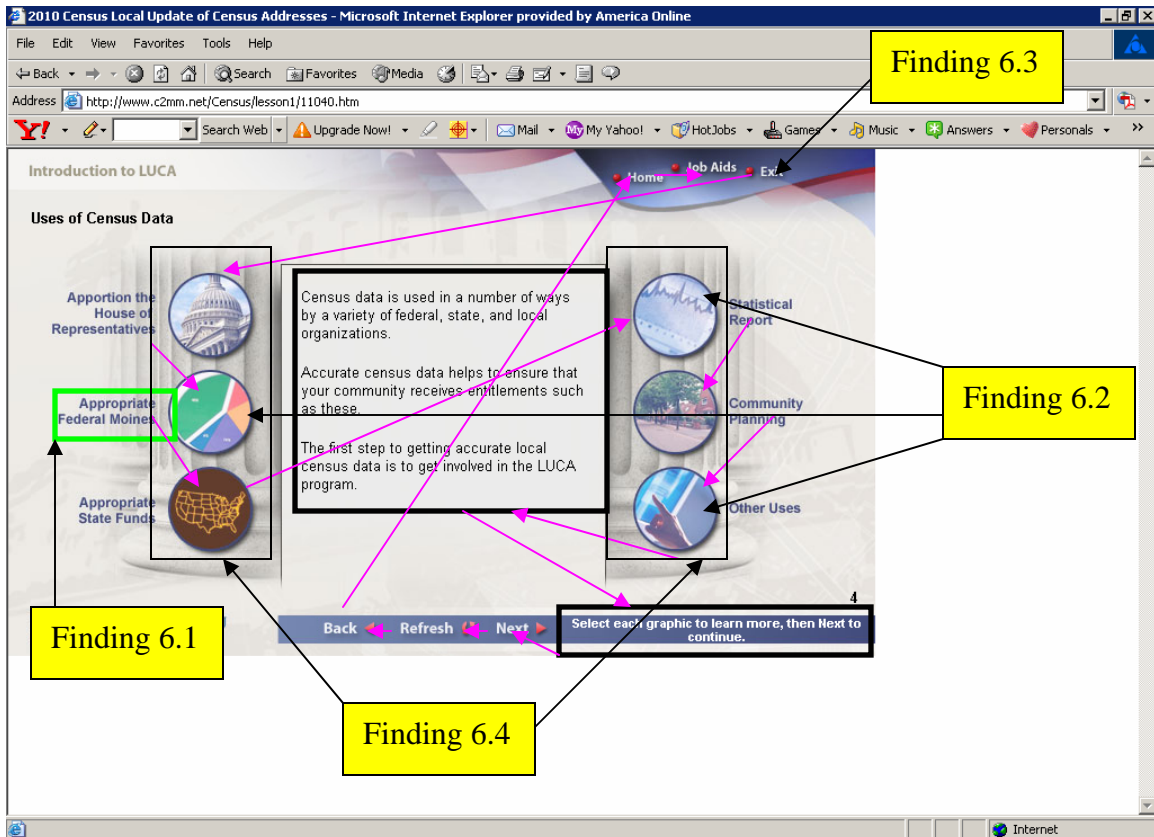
2010 Census Local Update of Census Addresses - Microsoft Internet Explorer provided by America Online

File Edit View Favorites Tools Help

Back Search Favorites Media

Finding 6.3

Address http://www.c2mm.net/Census/lesson1/11040.htm

Y! Search Web Upgrade Now! Mail My Yahoo! HotJobs Games Music Answers Personals

Introduction to LUCA

Home Job Aids Exit

Uses of Census Data

Apportion the House of Representatives

Appropriate Federal Moines

Appropriate State Funds

Census data is used in a number of ways by a variety of federal, state, and local organizations.

Accurate census data helps to ensure that your community receives entitlements such as these.

The first step to getting accurate local census data is to get involved in the LUCA program.

Statistical Report

Community Planning

Other Uses

Finding 6.2

Finding 6.1

4

Back Refresh Next

Select each graphic to learn more, then Next to continue.

Finding 6.4

Internet